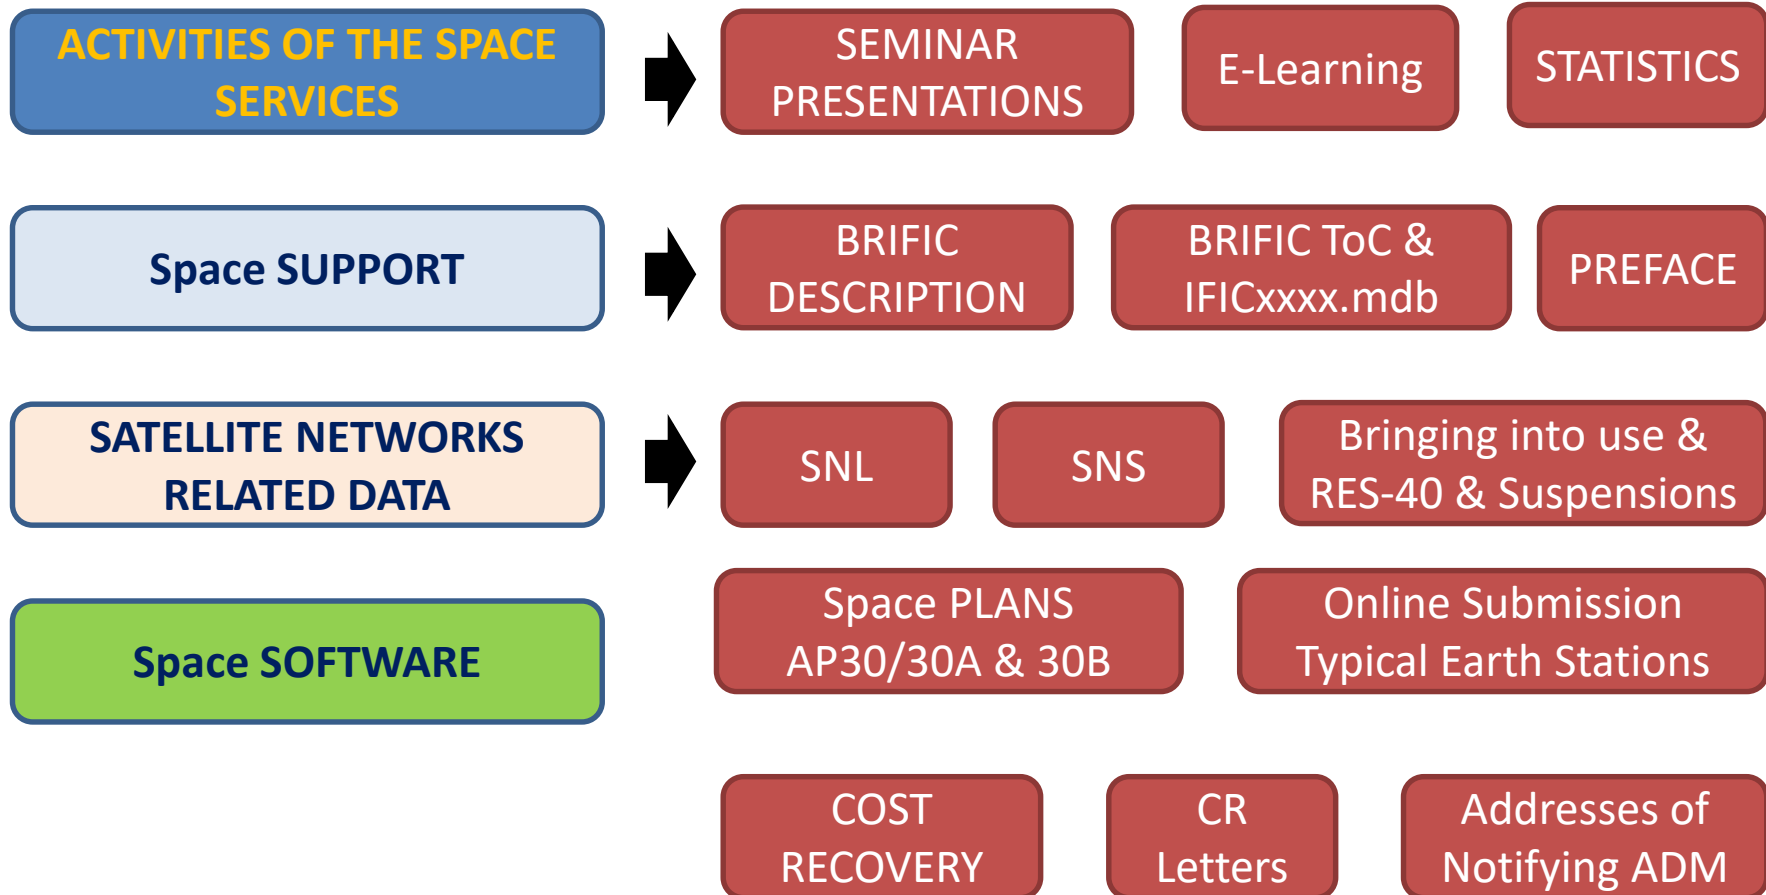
ACTIVITIES OF THE SPACE SERVICES

SEMINAR PRESENTATIONS

E-Learning

STATISTICS

Space SUPPORT

BRIFIC DESCRIPTION

BRIFIC ToC & IFICxxxx.mdb

PREFACE

SATELLITE NETWORKS RELATED DATA

SNL

SNS

Bringing into use & RES-40 & Suspensions

Space SOFTWARE

Space PLANS AP30/30A & 30B

Online Submission Typical Earth Stations

COST RECOVERY

CR Letters

Addresses of Notifying ADM